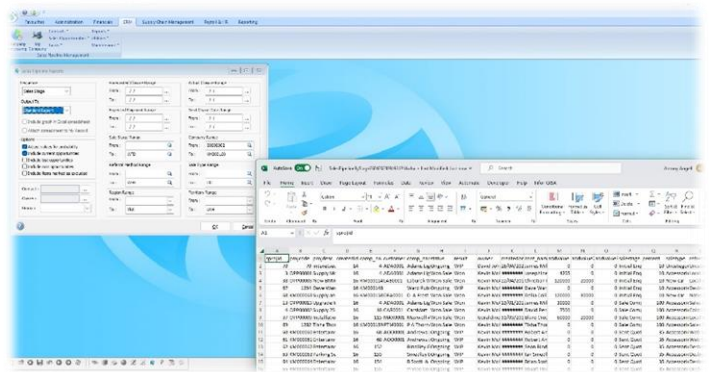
Transaction Administration Financials CRM Supply Chain Management Reports & BI Reporting

Sales Pipeline Report

Excel Output

Options

Include current opportunities

Include lost opportunities

Include won opportunities

Include items marked as excluded

OK Cancel

AutoSave On

File Home Insert Draw Page Layout Formulas Data Review View Automate Developer Help

Search

A1 opnoid